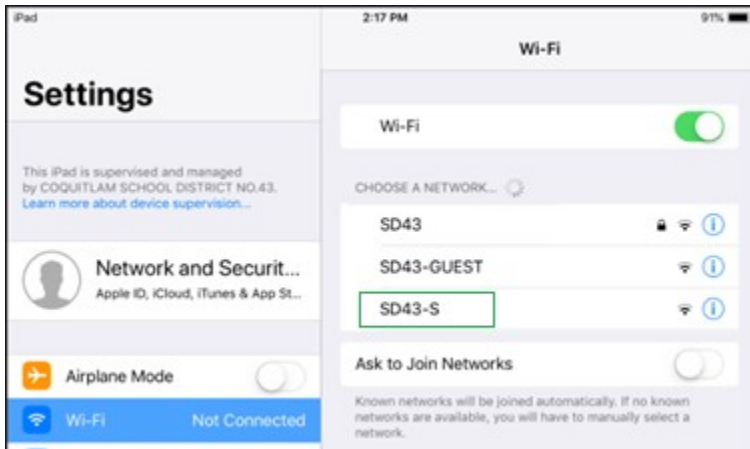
iPad

2:17 PM

91%

Settings

This iPad is supervised and managed by COQUITLAM SCHOOL DISTRICT NO.43. Learn more about device supervision...

Network and Securit...

Apple ID, iCloud, iTunes & App St...

Airplane Mode

Wi-Fi

Not Connected

Wi-Fi

Wi-Fi

CHOOSE A NETWORK...

SD43

SD43-GUEST

SD43-S

Ask to Join Networks

Known networks will be joined automatically. If no known networks are available, you will have to manually select a network.